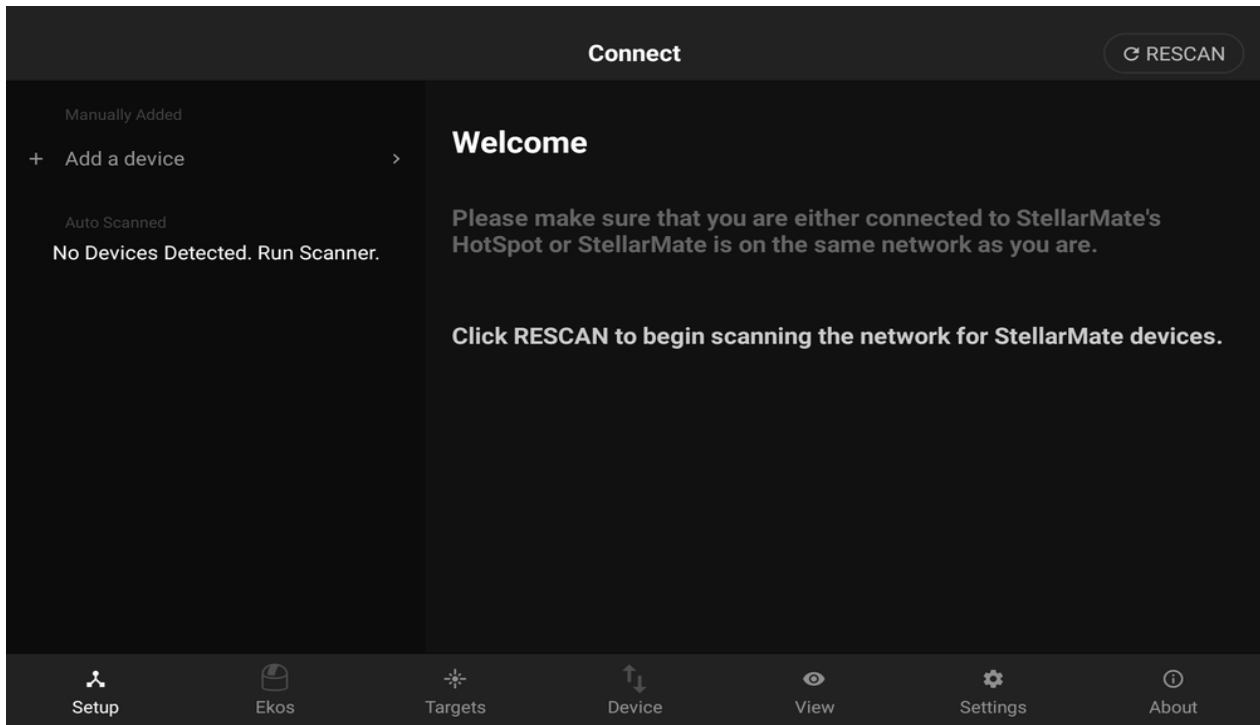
Connect

RESCAN

Manually Added

+ Add a device >

Auto Scanned

No Devices Detected. Run Scanner.

Welcome

Please make sure that you are either connected to StellarMate's HotSpot or StellarMate is on the same network as you are.

Click RESCAN to begin scanning the network for StellarMate devices.

Setup Ekos Targets Device View Settings About